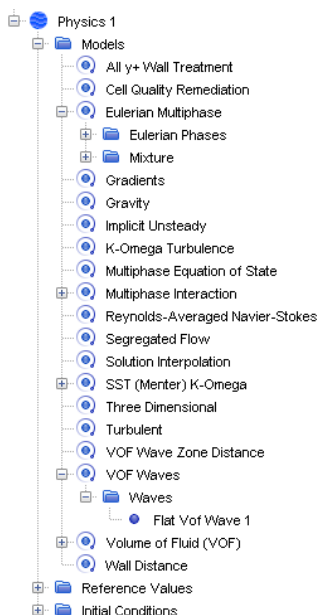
Physics 1
Models
All y+ Wall Treatment
Cell Quality Remediation
Eulerian Multiphase
Eulerian Phases
Mixture
Gradients
Gravity
Implicit Unsteady
K-Omega Turbulence
Multiphase Equation of State
Multiphase Interaction
Reynolds-Averaged Navier-Stokes
Segregated Flow
Solution Interpolation
SST (Menter) K-Omega
Three Dimensional
Turbulent
VOF Wave Zone Distance
VOF Waves
Waves
Flat Vof Wave 1
Volume of Fluid (VOF)
Wall Distance
Reference Values
Initial Conditions